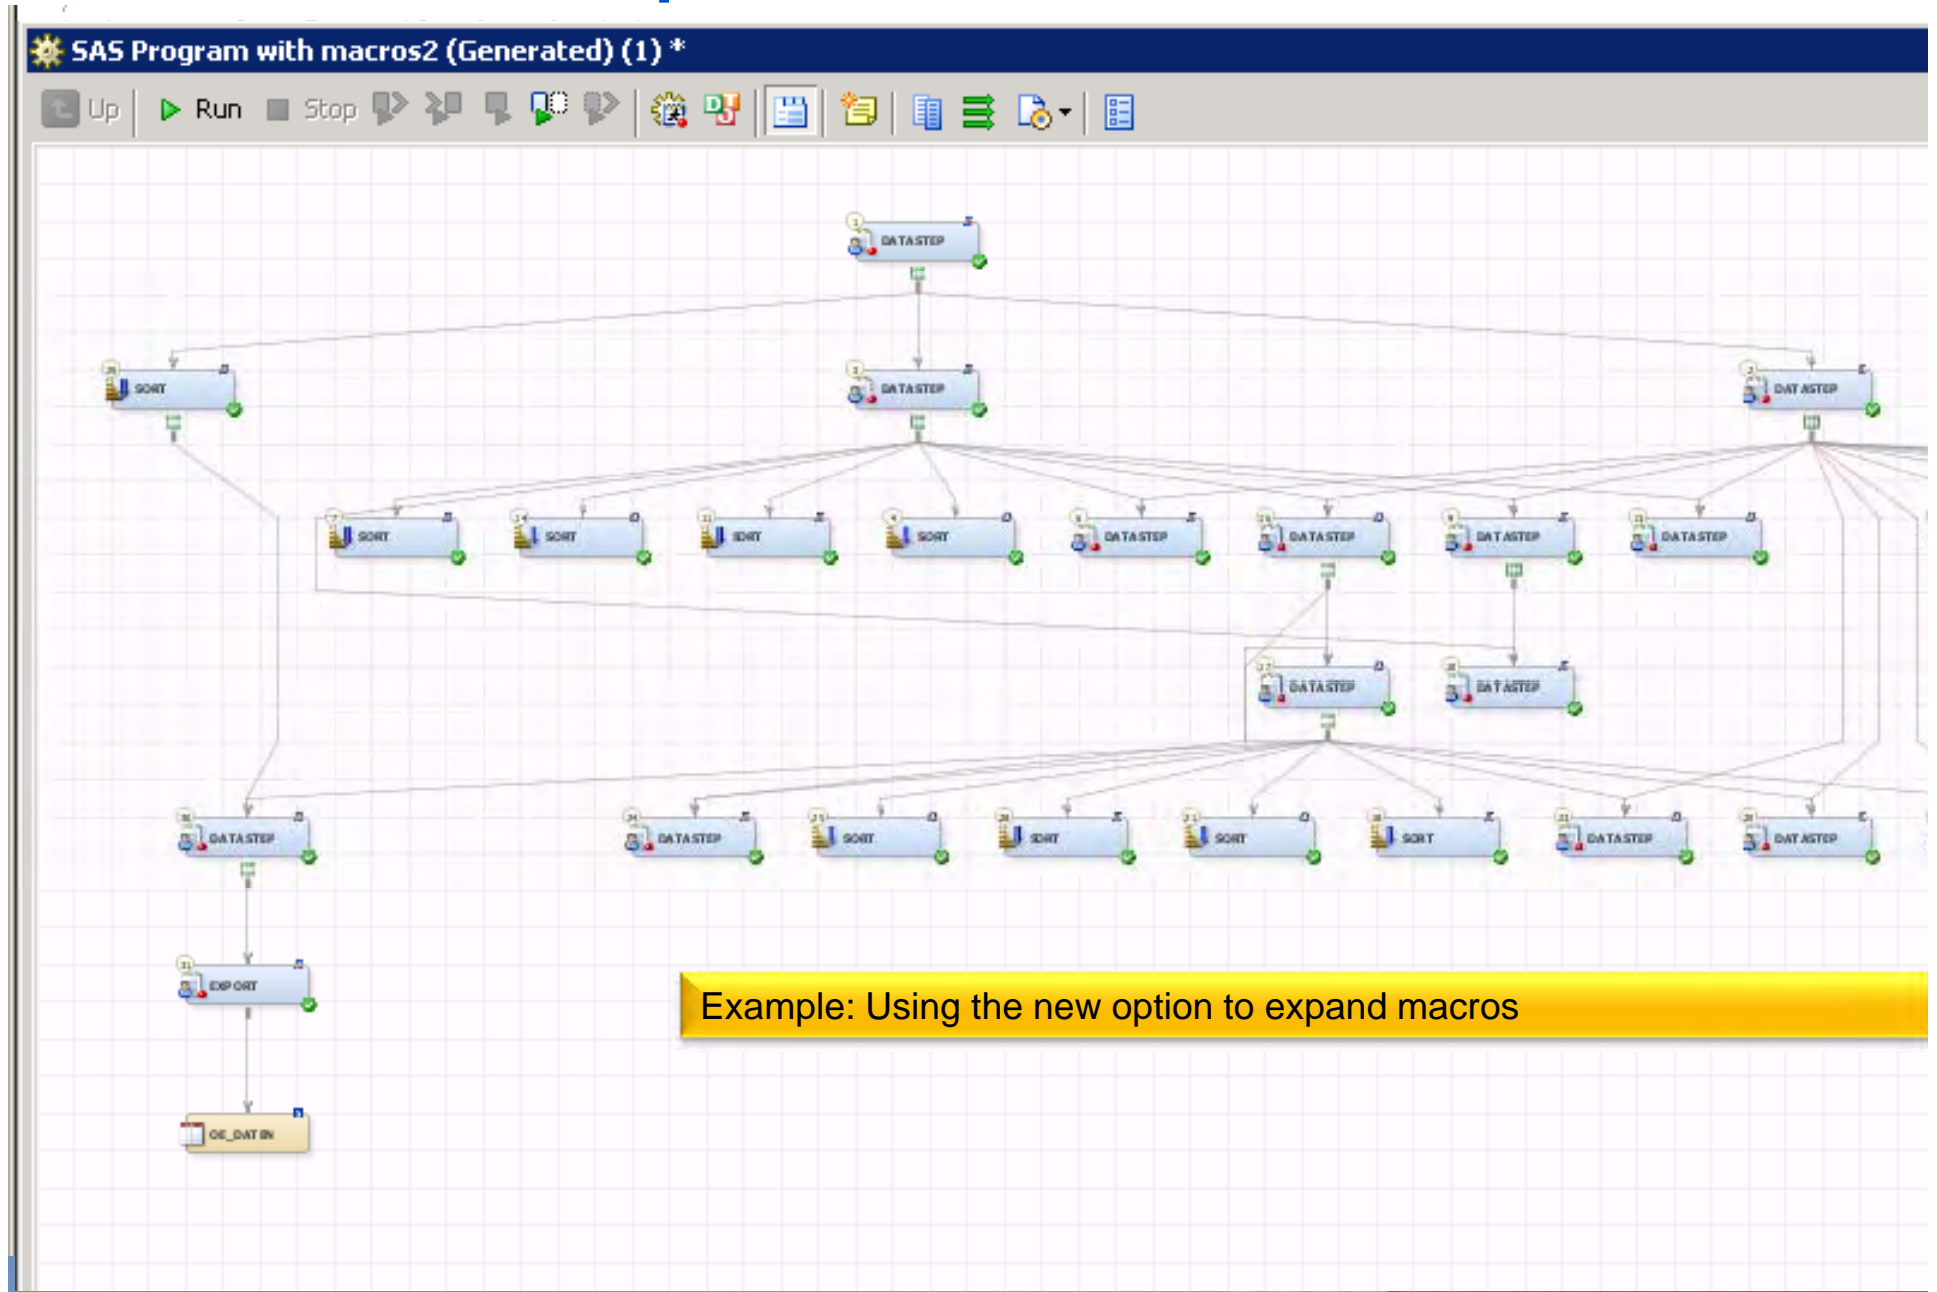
SAS Program with macros2 (Generated) (1) *

Up Run Stop

DATASTEP

SORT

DATASTEP

DATASTEP

SORT

SORT

SORT

SORT

DATASTEP

DATASTEP

DATASTEP

DATASTEP

DATASTEP

DATASTEP

DATASTEP

DATASTEP

SORT

SORT

SORT

SORT

DATASTEP

DATASTEP

EXPORT

OE_DATIN

Example: Using the new option to expand macros